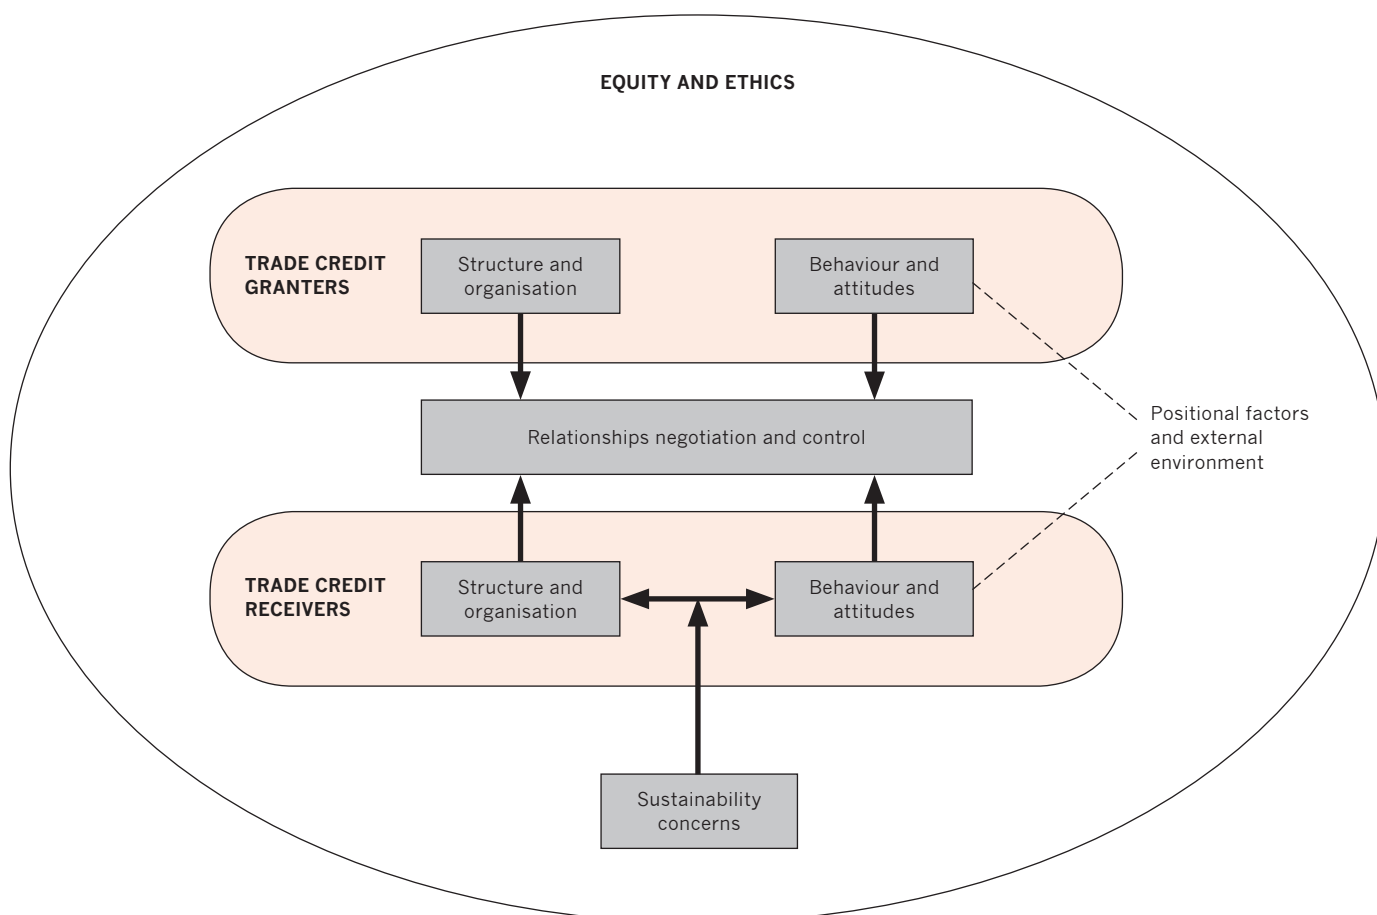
EQUITY AND ETHICS

TRADE CREDIT GRANTERS

Structure and organisation

Behaviour and attitudes

Relationships negotiation and control

Positional factors and external environment

TRADE CREDIT RECEIVERS

Structure and organisation

Behaviour and attitudes

Sustainability concerns